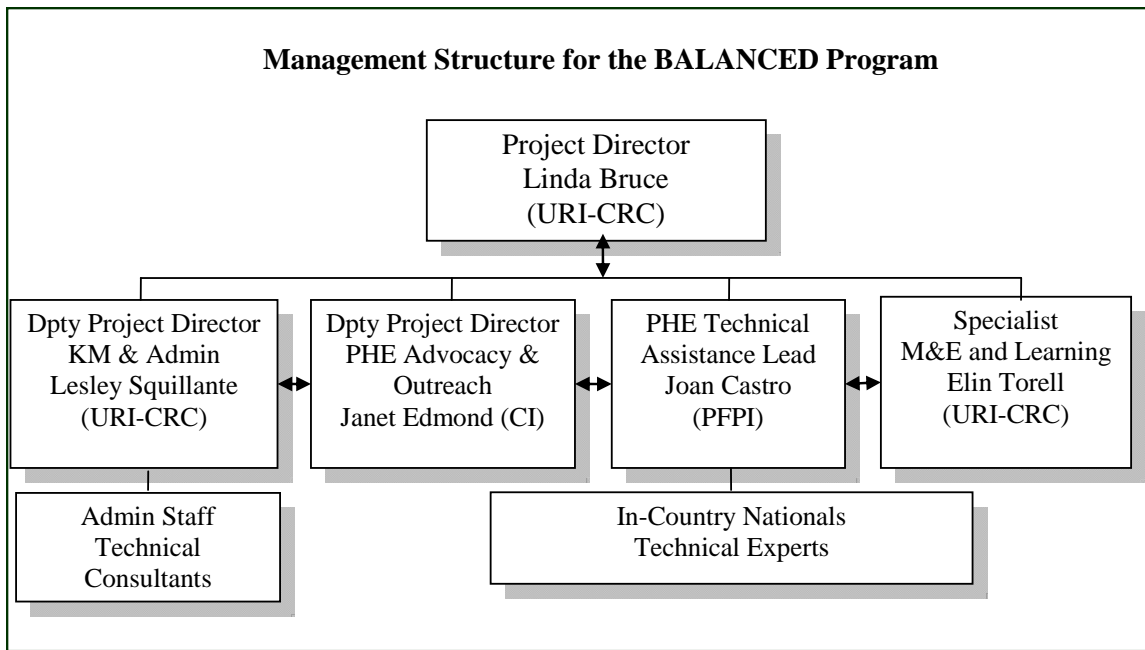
**Management Structure for the BALANCED Program**

Project Director
Linda Bruce
(URI-CRC)

Dpty Project Director
KM & Admin
Lesley Squillante
(URI-CRC)

Dpty Project Director
PHE Advocacy & Outreach
Janet Edmond (CI)

PHE Technical Assistance Lead
Joan Castro
(PFPI)

Specialist
M&E and Learning
Elin Torell
(URI-CRC)

Admin Staff
Technical Consultants

In-Country Nationals
Technical Experts